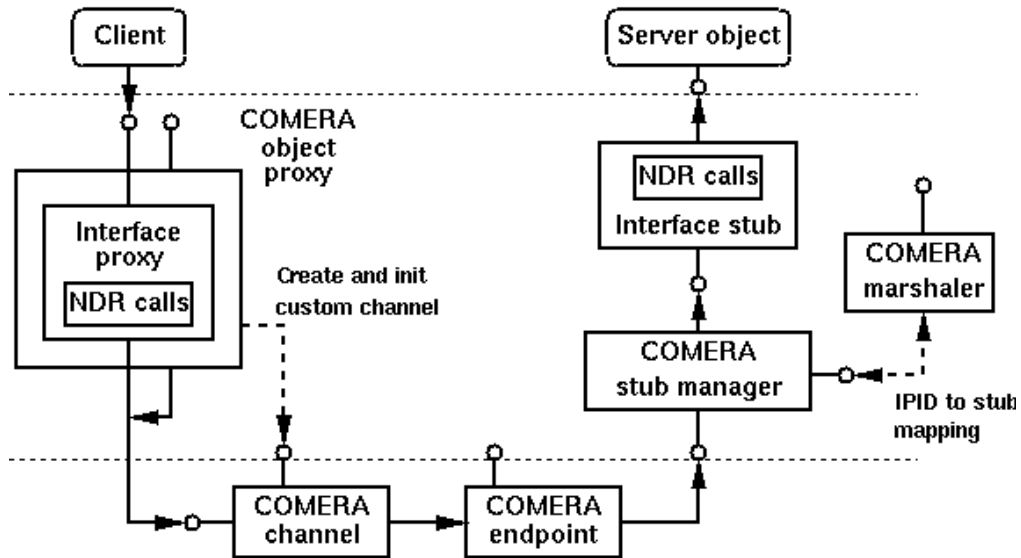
Client

Server object

COMERA object proxy

Interface proxy

NDR calls

Create and init custom channel

NDR calls

Interface stub

COMERA marshaler

COMERA stub manager

IPID to stub mapping

COMERA channel

COMERA endpoint